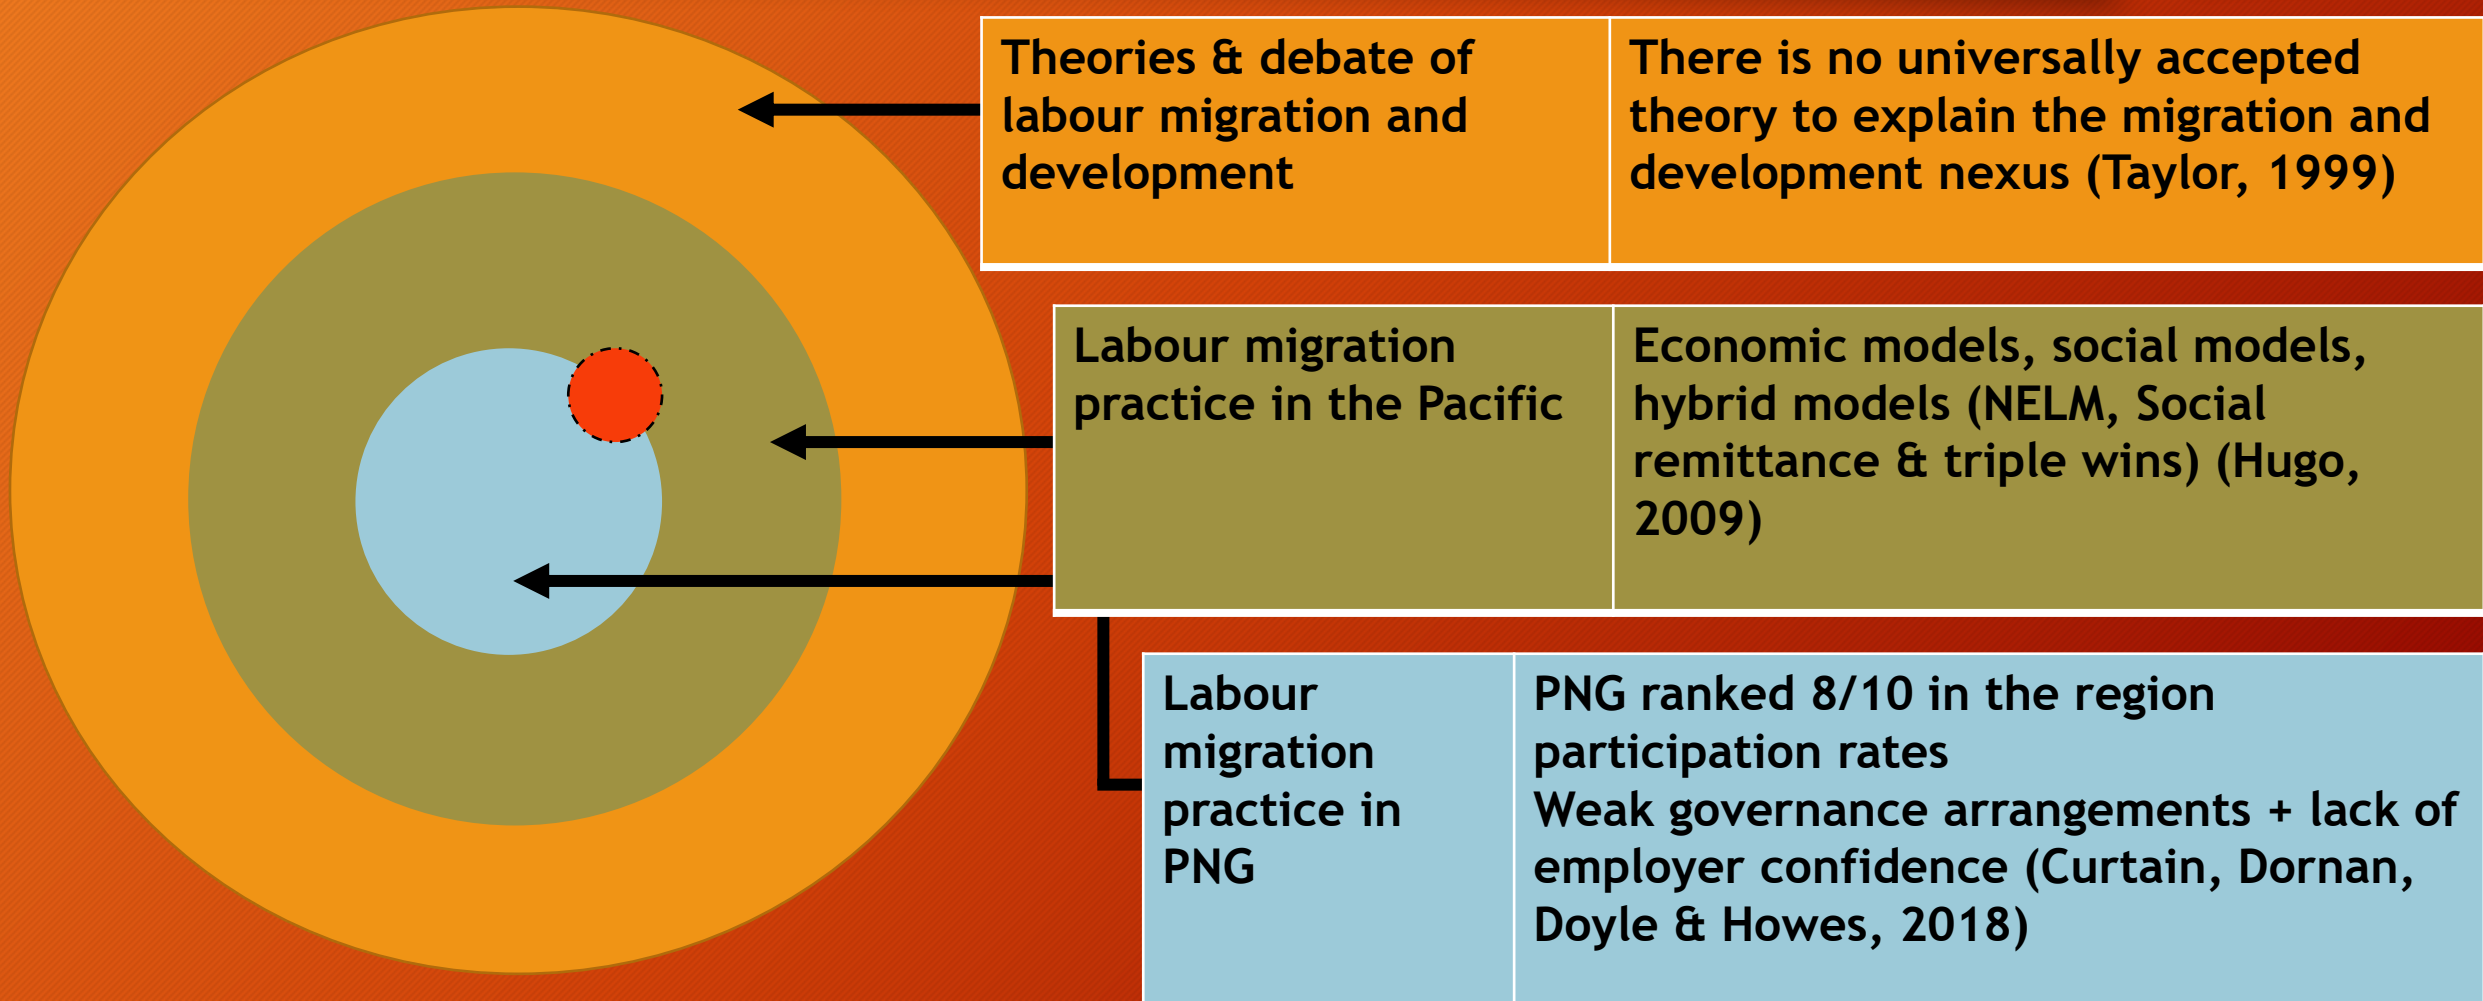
| Theories & debate of labour migration and development | There is no universally accepted theory to explain the migration and development nexus (Taylor, 1999) |
|---|---|

| Labour migration practice in the Pacific | Economic models, social models, hybrid models (NELM, Social remittance & triple wins) (Hugo, 2009) |
|---|---|

| Labour migration practice in PNG | PNG ranked 8/10 in the region participation rates<br>Weak governance arrangements + lack of employer confidence (Curtain, Dornan, Doyle & Howes, 2018) |
|---|---|